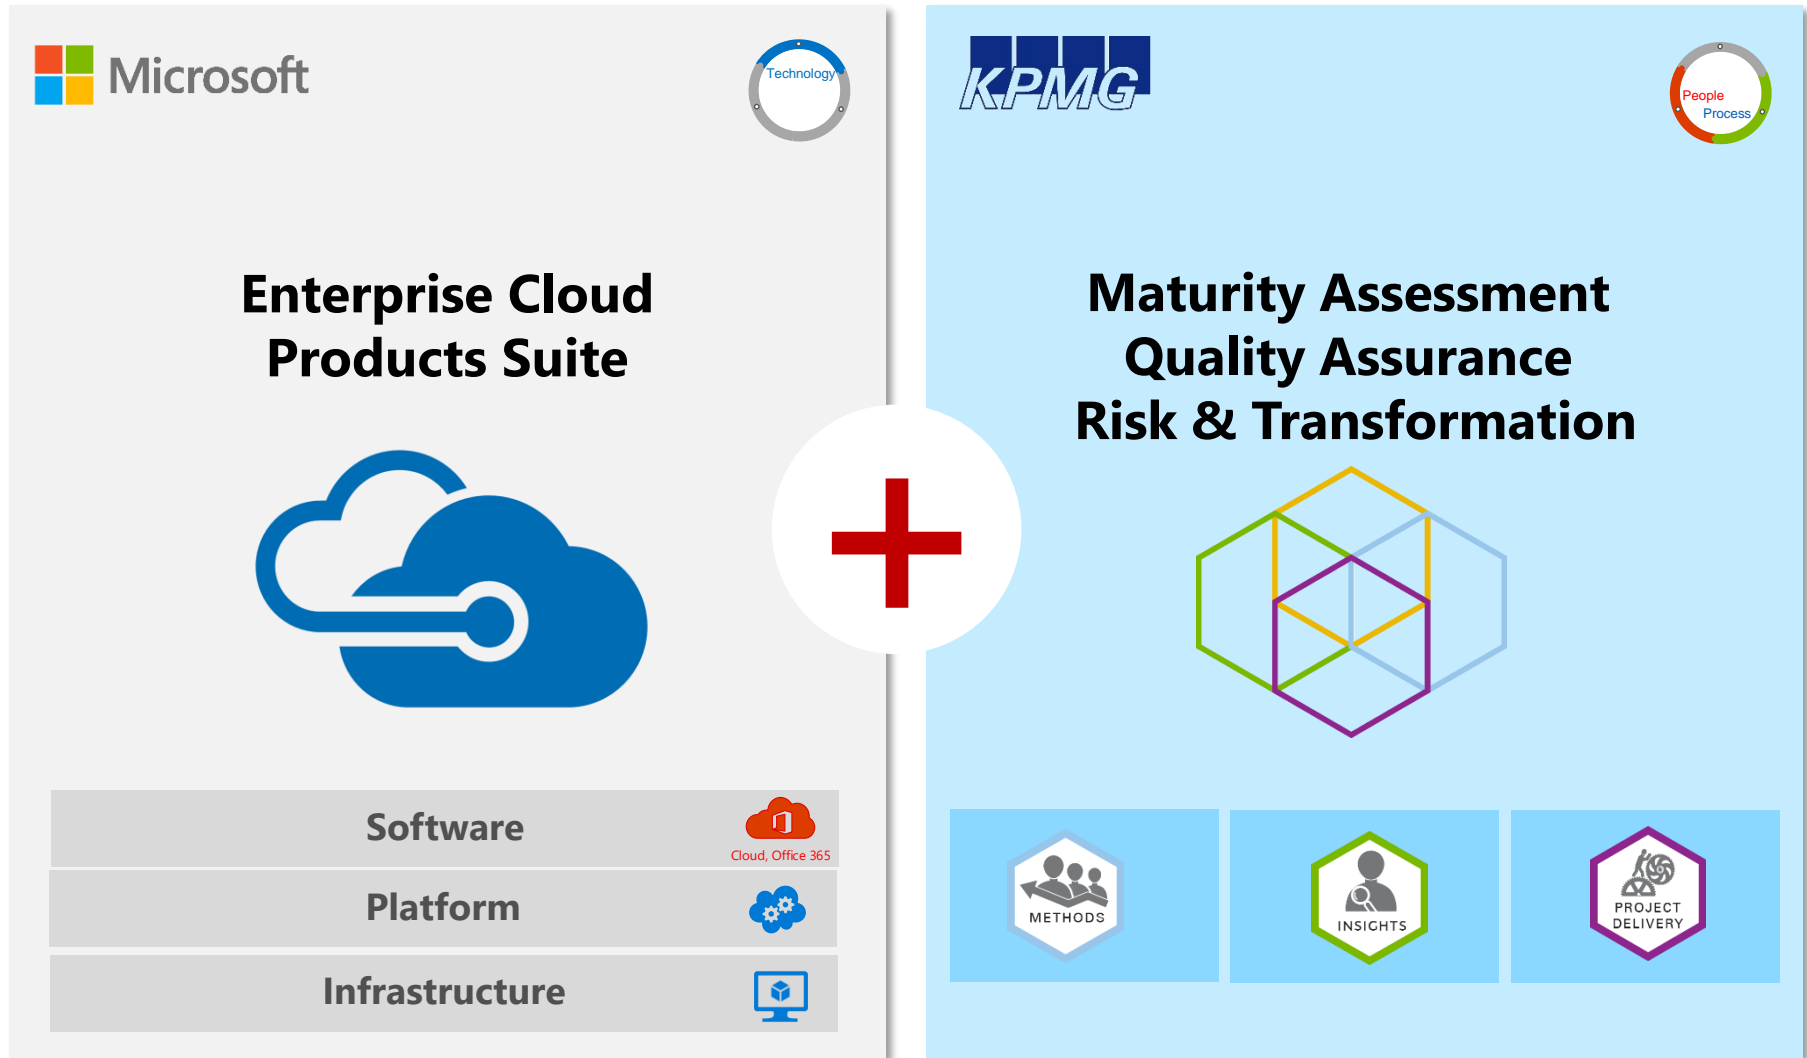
Microsoft

Technology

Enterprise Cloud Products Suite

Software

Cloud, Office 365

Platform

Infrastructure

KPMG

People
Process

Maturity Assessment
Quality Assurance
Risk & Transformation

METHODS

INSIGHTS

PROJECT DELIVERY